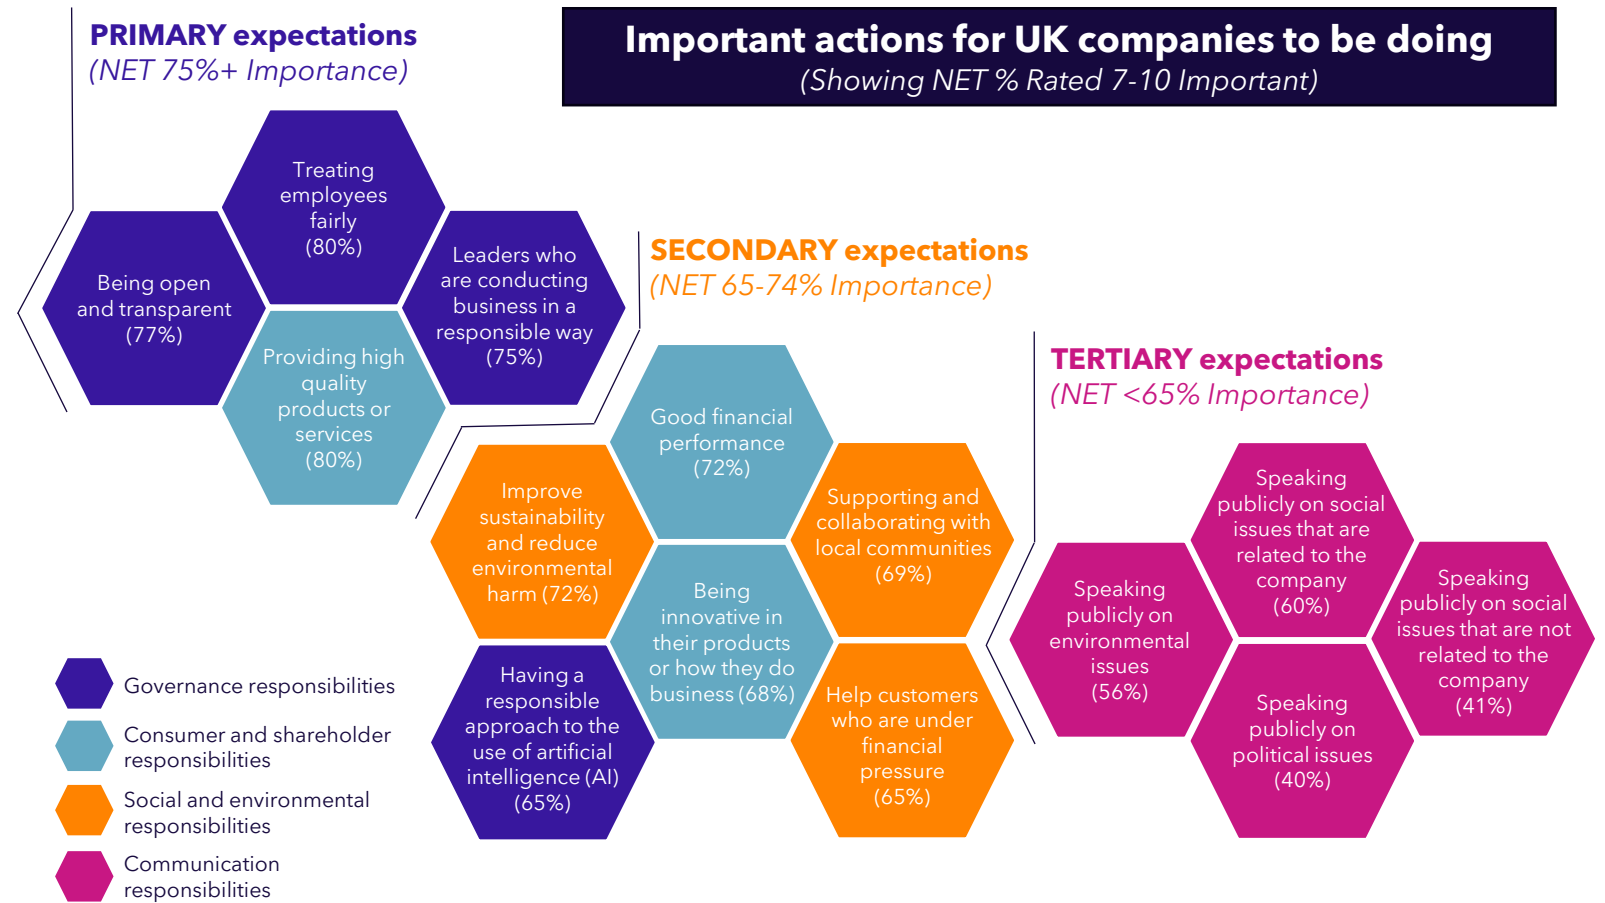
Important actions for UK companies to be doing
(Showing NET % Rated 7-10 Important)

PRIMARY expectations
(NET 75%+ Importance)

Treating employees fairly (80%)

Being open and transparent (77%)

Leaders who are conducting business in a responsible way (75%)

Providing high quality products or services (80%)

SECONDARY expectations
(NET 65-74% Importance)

Good financial performance (72%)

Improve sustainability and reduce environmental harm (72%)

Supporting and collaborating with local communities (69%)

Being innovative in their products or how they do business (68%)

Having a responsible approach to the use of artificial intelligence (AI) (65%)

Help customers who are under financial pressure (65%)

TERTIARY expectations
(NET <65% Importance)

Speaking publicly on social issues that are related to the company (60%)

Speaking publicly on environmental issues (56%)

Speaking publicly on social issues that are not related to the company (41%)

Speaking publicly on political issues (40%)

Governance responsibilities

Consumer and shareholder responsibilities

Social and environmental responsibilities

Communication responsibilities